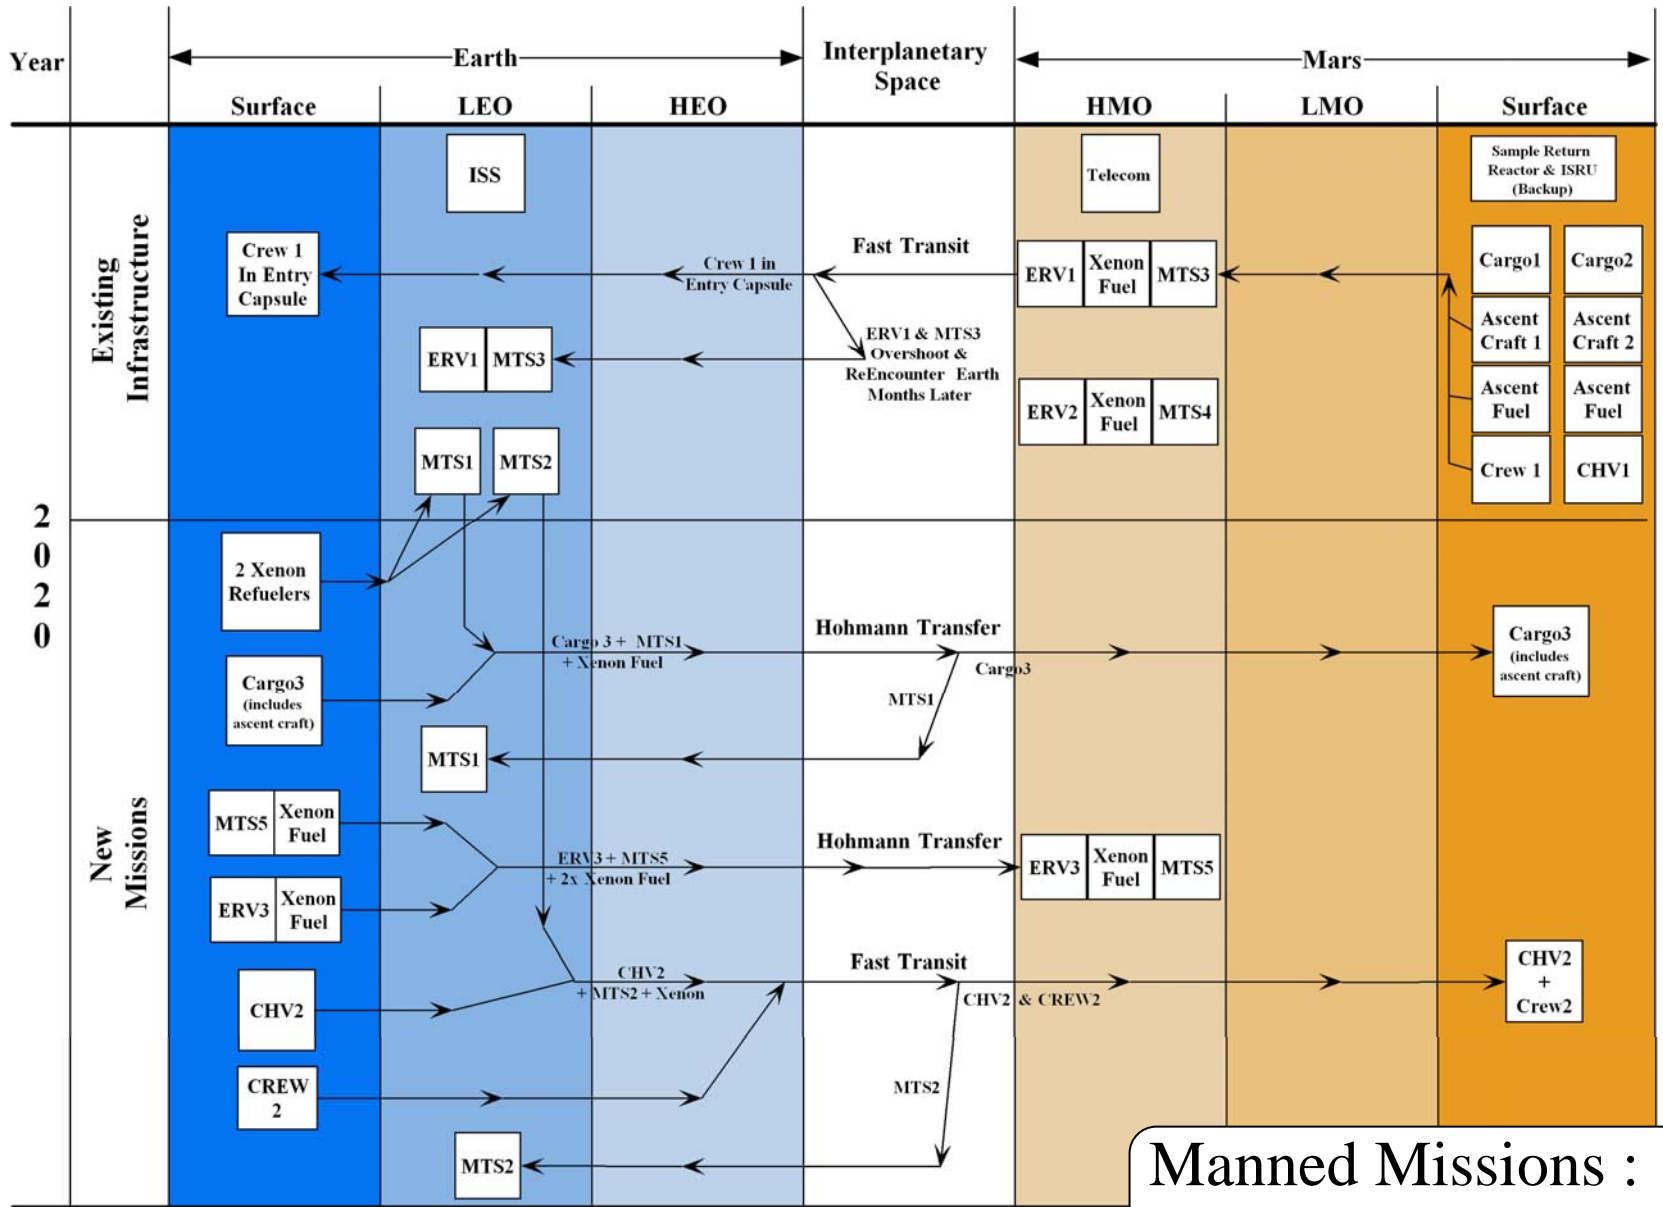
Year

Earth

Interplanetary Space

Mars

Surface

LEO

HEO

HMO

LMO

Surface

2020

Existing Infrastructure

ISS

Telecom

Sample Return Reactor & ISRU (Backup)

Crew 1 In Entry Capsule

Crew 1 in Entry Capsule

Fast Transit

ERV1

Xenon Fuel

MTS3

Cargo1

Cargo2

Ascent Craft 1

Ascent Craft 2

ERV1

MTS3

ERV1 & MTS3 Overshoot & ReEncounter Earth Months Later

ERV2

Xenon Fuel

MTS4

Ascent Fuel

Ascent Fuel

MTS1

MTS2

Crew 1

CHV1

New Missions

2 Xenon Refuelers

Cargo 3 + MTS1 + Xenon Fuel

Hohmann Transfer

Cargo3 (includes ascent craft)

Cargo3

Cargo3 (includes ascent craft)

MTS1

MTS1

MTS5

Xenon Fuel

Hohmann Transfer

ERV3 + MTS5 + 2x Xenon Fuel

ERV3

Xenon Fuel

MTS5

ERV3

Xenon Fuel

CHV2 + MTS2 + Xenon

Fast Transit

CHV2

CHV2 & CREW2

CHV2 + Crew2

CREW 2

MTS2

MTS2

Manned Missions :